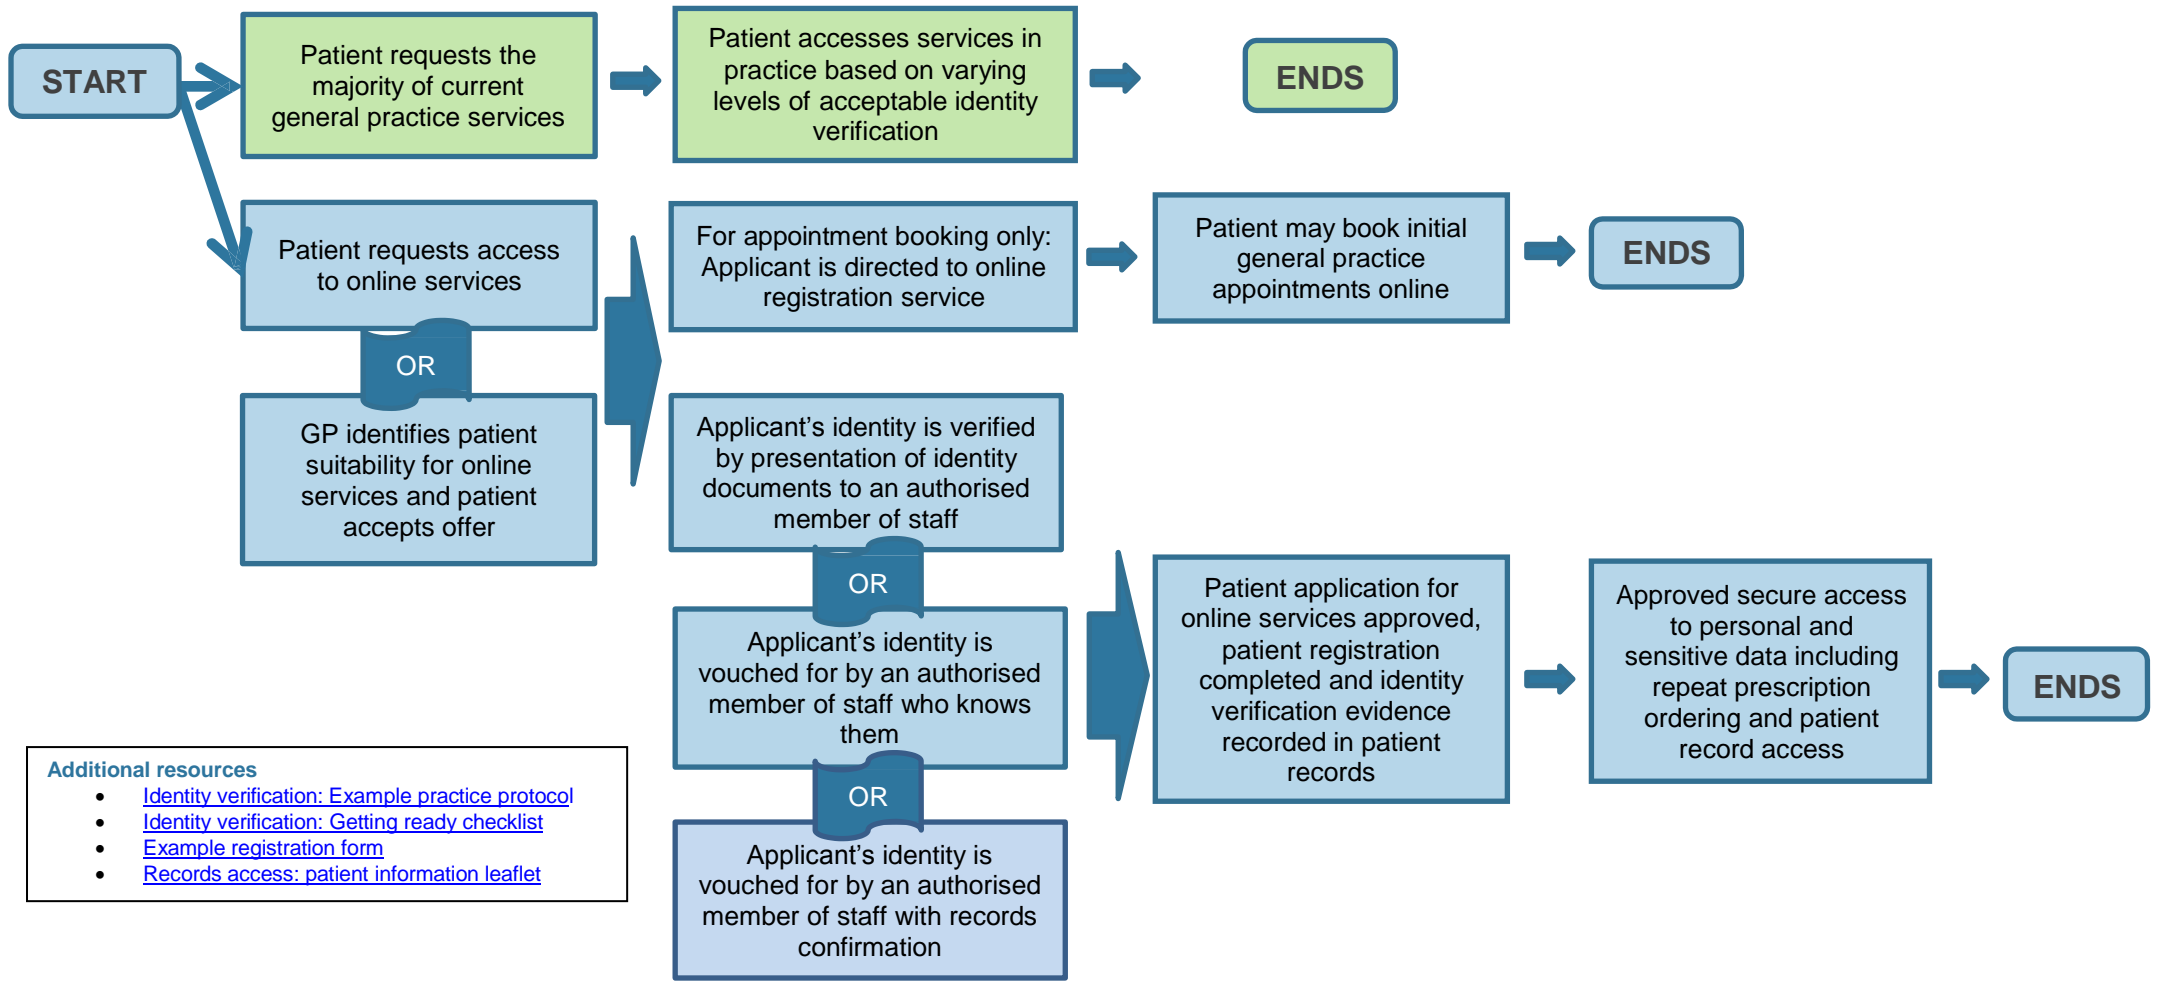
START

Patient requests the majority of current general practice services

Patient accesses services in practice based on varying levels of acceptable identity verification

ENDS

Patient requests access to online services

OR

GP identifies patient suitability for online services and patient accepts offer

For appointment booking only: Applicant is directed to online registration service

Patient may book initial general practice appointments online

ENDS

Applicant’s identity is verified by presentation of identity documents to an authorised member of staff

OR

Applicant’s identity is vouched for by an authorised member of staff who knows them

OR

Applicant’s identity is vouched for by an authorised member of staff with records confirmation

Patient application for online services approved, patient registration completed and identity verification evidence recorded in patient records

Approved secure access to personal and sensitive data including repeat prescription ordering and patient record access

ENDS

Additional resources
- Identity verification: Example practice protocol
- Identity verification: Getting ready checklist
- Example registration form
- Records access: patient information leaflet